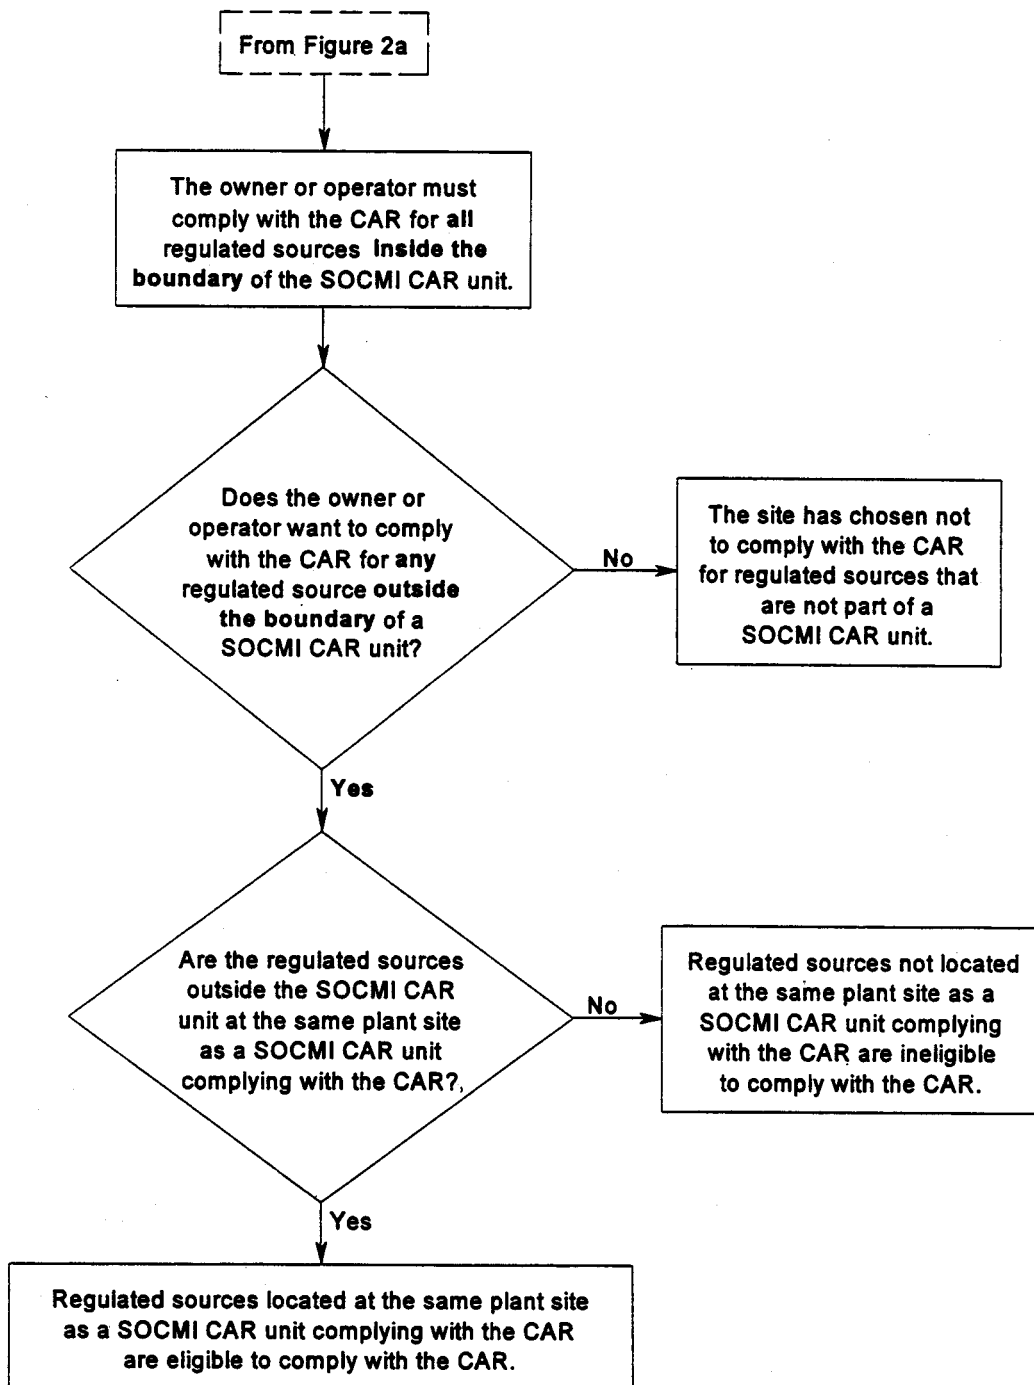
From Figure 2a

The owner or operator must comply with the CAR for all regulated sources inside the boundary of the SOCMI CAR unit.

Does the owner or operator want to comply with the CAR for any regulated source outside the boundary of a SOCMI CAR unit?

No

The site has chosen not to comply with the CAR for regulated sources that are not part of a SOCMI CAR unit.

Yes

Are the regulated sources outside the SOCMI CAR unit at the same plant site as a SOCMI CAR unit complying with the CAR?,

No

Regulated sources not located at the same plant site as a SOCMI CAR unit complying with the CAR are ineligible to comply with the CAR.

Yes

Regulated sources located at the same plant site as a SOCMI CAR unit complying with the CAR are eligible to comply with the CAR.